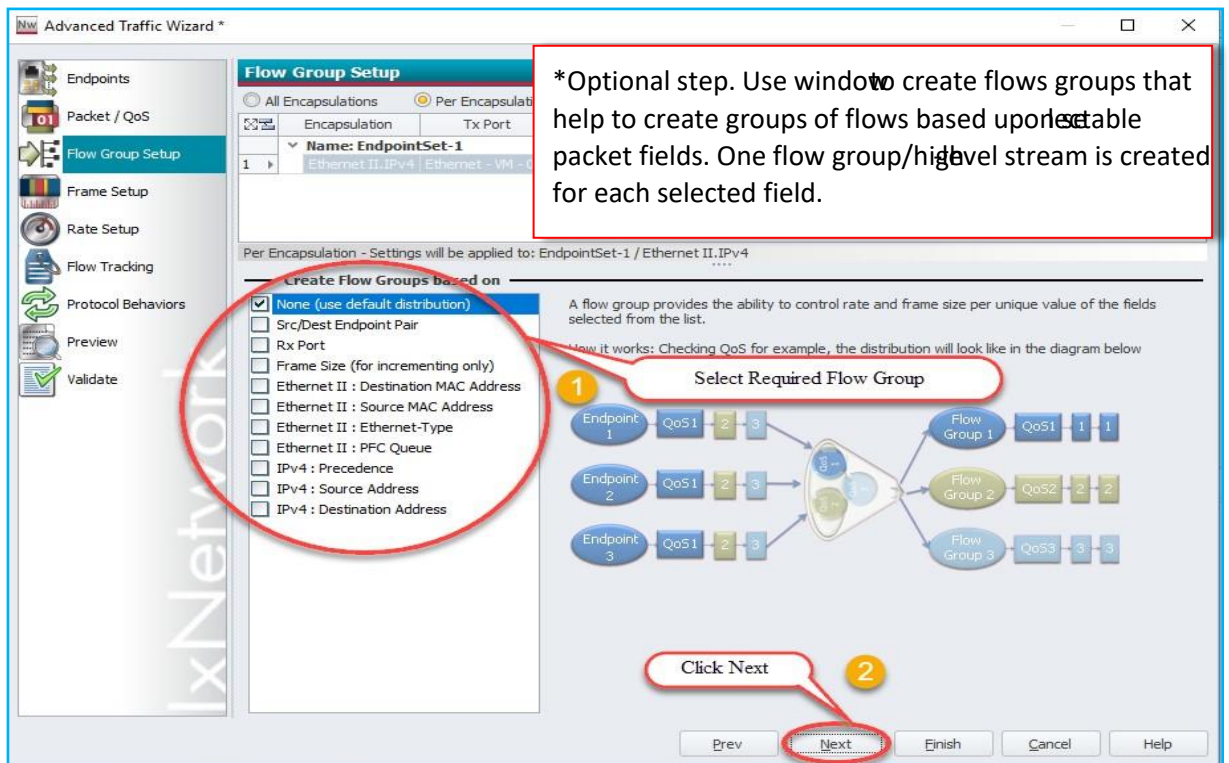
Advanced Traffic Wizard *

Endpoints
Packet / QoS
Flow Group Setup
Frame Setup
Rate Setup
Flow Tracking
Protocol Behaviors
Preview
Validate

Flow Group Setup
All Encapsulations
Per Encapsulati
Encapsulation
Tx Port
Name: EndpointSet-1
1
Ethernet II.IPv4
Ethernet - VM - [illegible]

*Optional step. Use window to create flows groups that help to create groups of flows based upon selectable packet fields. One flow group/high-level stream is created for each selected field.

Per Encapsulation - Settings will be applied to: EndpointSet-1 / Ethernet II.IPv4

Create Flow Groups based on
None (use default distribution)
Src/Dest Endpoint Pair
Rx Port
Frame Size (for incrementing only)
Ethernet II : Destination MAC Address
Ethernet II : Source MAC Address
Ethernet II : Ethernet-Type
Ethernet II : PFC Queue
IPv4 : Precedence
IPv4 : Source Address
IPv4 : Destination Address

A flow group provides the ability to control rate and frame size per unique value of the fields selected from the list.

How it works: Checking QoS for example, the distribution will look like in the diagram below

1
Select Required Flow Group

Endpoint 1
QoS1
2
3
Endpoint 2
QoS1
2
3
Endpoint 3
QoS1
2
3
Flow Group 1
QoS1
1
1
Flow Group 2
QoS2
2
2
Flow Group 3
QoS3
3
3

IxNetwork

Click Next
2

Prev
Next
Finish
Cancel
Help